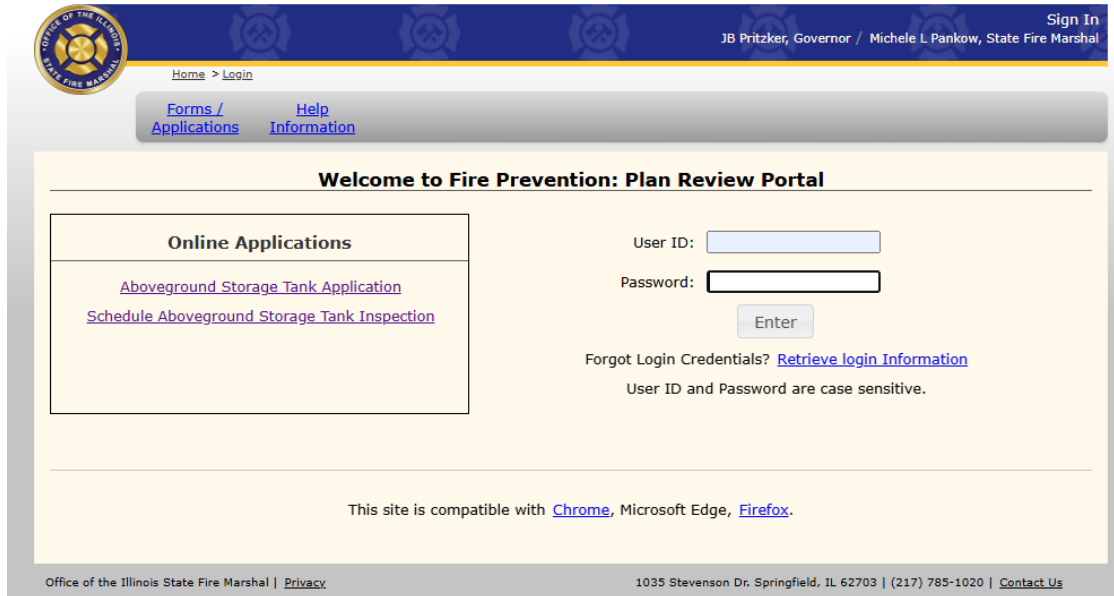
OFFICE OF THE ILLINOIS STATE FIRE MARSHAL

Sign In
JB Pritzker, Governor / Michele L Pankow, State Fire Marshal

Home > Login

Forms / Applications
Help Information

Welcome to Fire Prevention: Plan Review Portal

Online Applications

Aboveground Storage Tank Application
Schedule Aboveground Storage Tank Inspection

User ID:
Password:
Enter

Forgot Login Credentials? Retrieve login Information
User ID and Password are case sensitive.

This site is compatible with Chrome, Microsoft Edge, Firefox.

Office of the Illinois State Fire Marshal | Privacy
1035 Stevenson Dr. Springfield, IL 62703 | (217) 785-1020 | Contact Us